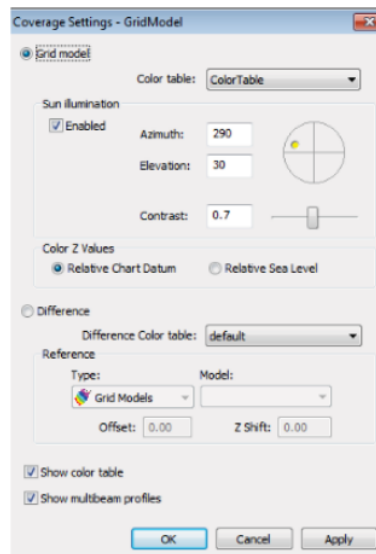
Coverage Settings - GridModel

Grid model

Color table: ColorTable

Sun illumination

Enabled

Azimuth: 290

Elevation: 30

Contrast: 0.7

Color Z Values

Relative Chart Datum

Relative Sea Level

Difference

Difference Color table: default

Reference

Type:

Model:

Grid Models

Offset: 0.00

Z Shift: 0.00

Show color table

Show multibeam profiles

OK

Cancel

Apply